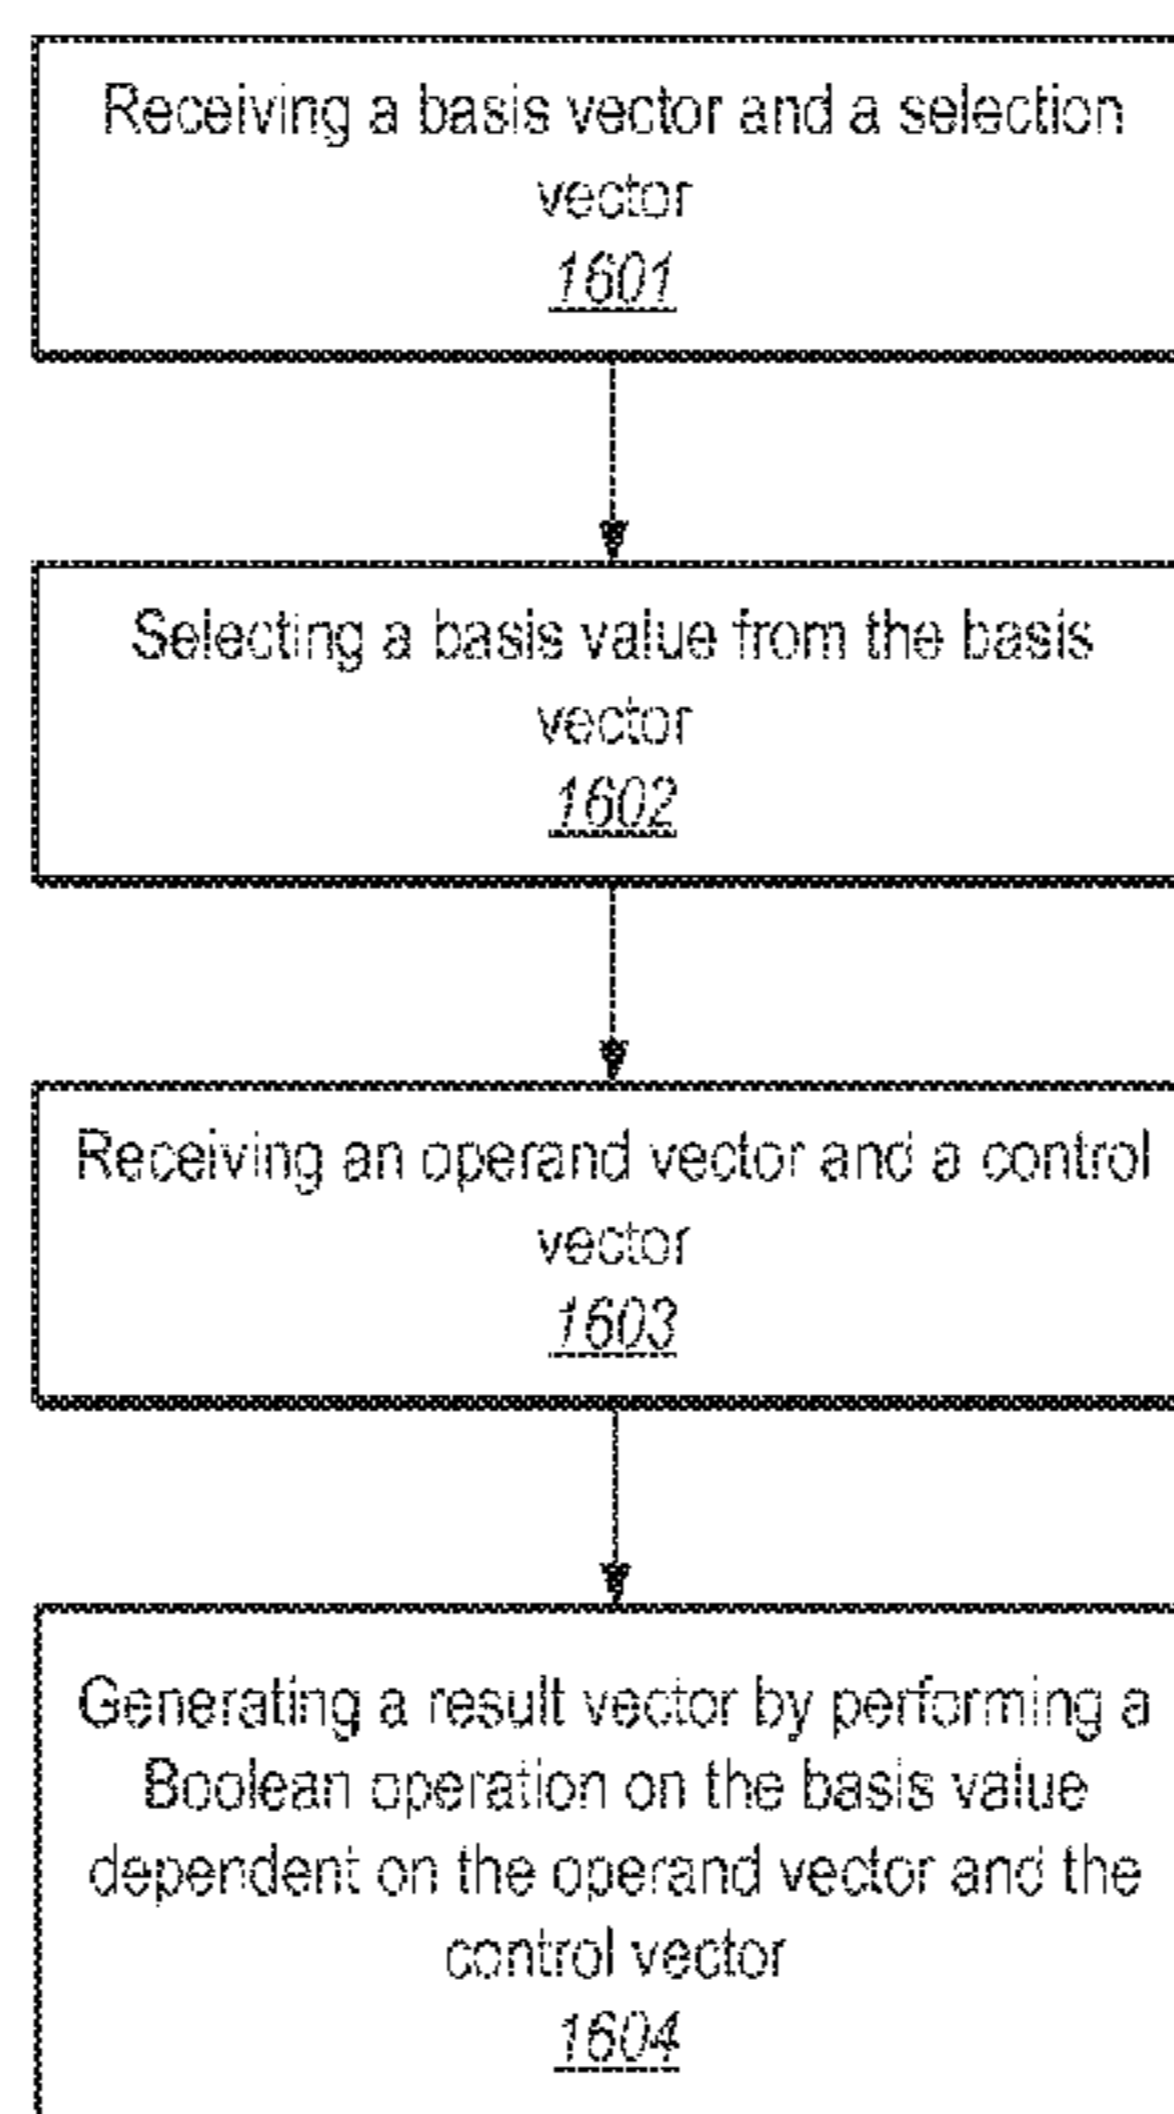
Receiving a basis vector and a selection vector
1601

Selecting a basis value from the basis vector
1602

Receiving an operand vector and a control vector
1603

Generating a result vector by performing a Boolean operation on the basis value dependent on the operand vector and the control vector
1604